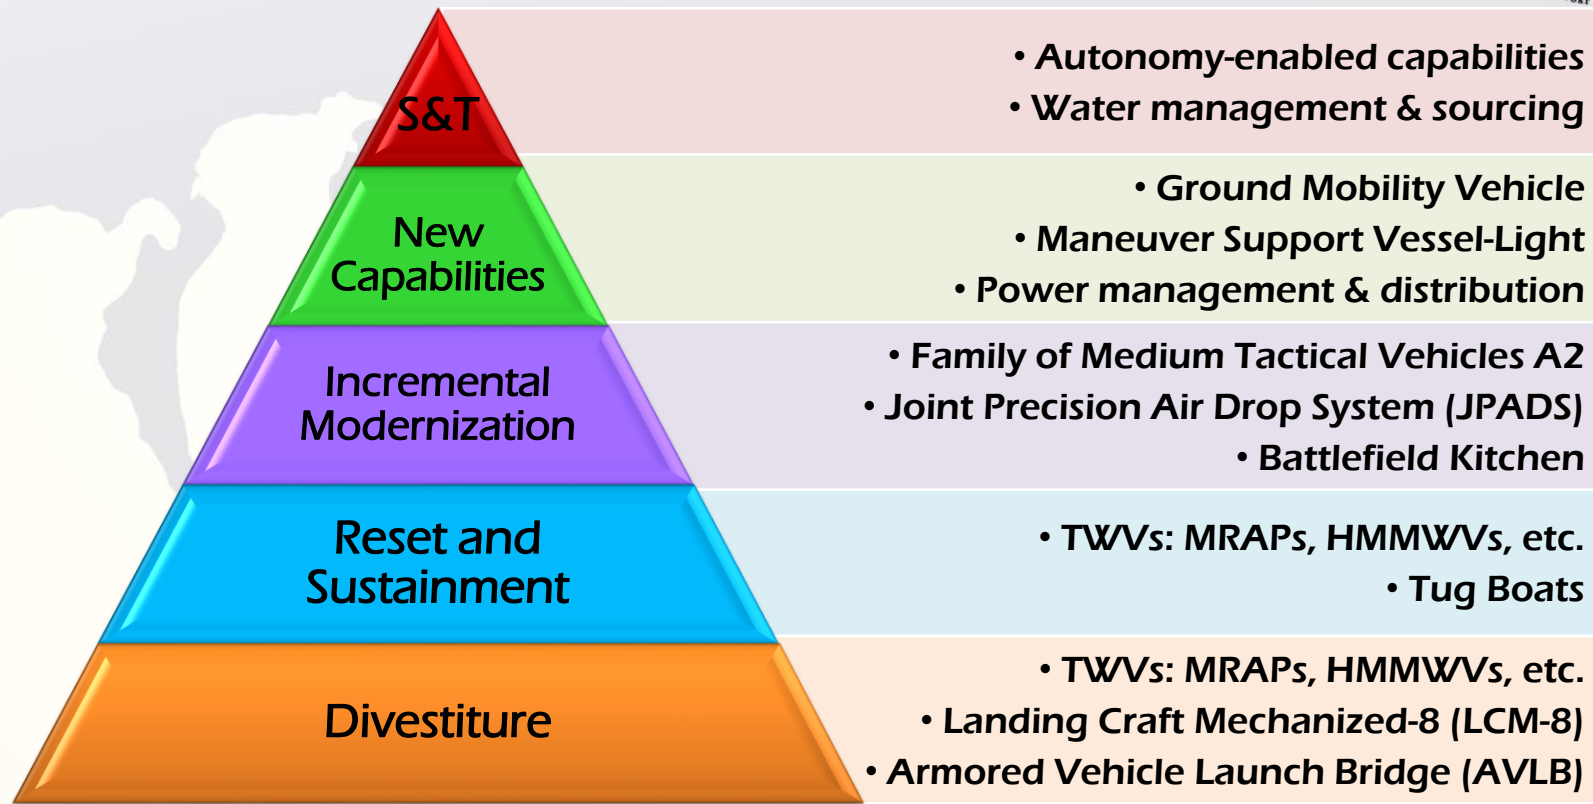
S&T

• Autonomy-enabled capabilities
• Water management & sourcing

New Capabilities

• Ground Mobility Vehicle
• Maneuver Support Vessel-Light
• Power management & distribution

Incremental Modernization

• Family of Medium Tactical Vehicles A2
• Joint Precision Air Drop System (JPADS)
• Battlefield Kitchen

Reset and Sustainment

• TWVs: MRAPs, HMMWVs, etc.
• Tug Boats

Divestiture

• TWVs: MRAPs, HMMWVs, etc.
• Landing Craft Mechanized-8 (LCM-8)
• Armored Vehicle Launch Bridge (AVLB)